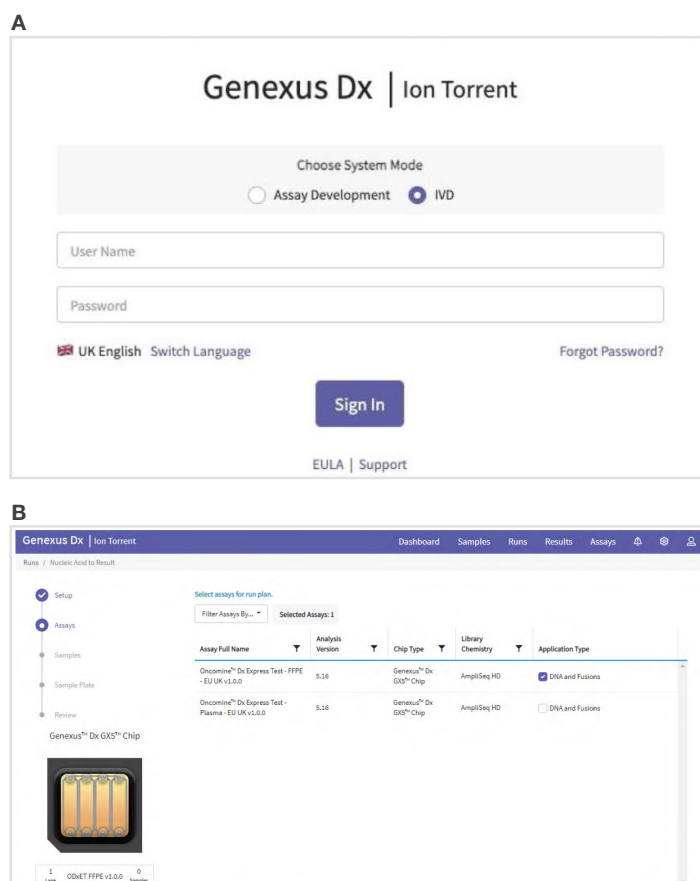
A

Genexus Dx | Ion Torrent

Choose System Mode

Assay Development IVD

User Name

Password

UK English Switch Language

Forgot Password?

Sign In

EULA | Support

B

Genexus Dx | Ion Torrent

Dashboard Samples Runs Results Assays

Runs / Nucleic Acid to Result

Setup

Assays

Samples

Sample Plate

Review

Genexus™ Dx GX5™ Chip

Select assays for run plan.

Filter Assays By... Selected Assays: 1

| Assay Full Name | Analysis Version | Chip Type | Library Chemistry | Application Type |
|---|---|---|---|---|
| Oncomine™ Dx Express Test - FFPE - EU UK v1.0.0 | 5.16 | Genexus™ Dx GX5™ Chip | AmpliSeq HD | DNA and Fusions |
| Oncomine™ Dx Express Test - Plasma - EU UK v1.0.0 | 5.16 | Genexus™ Dx GX5™ Chip | AmpliSeq HD | DNA and Fusions |

1 Lane ODxET FFPE v1.0.0 0 Samples